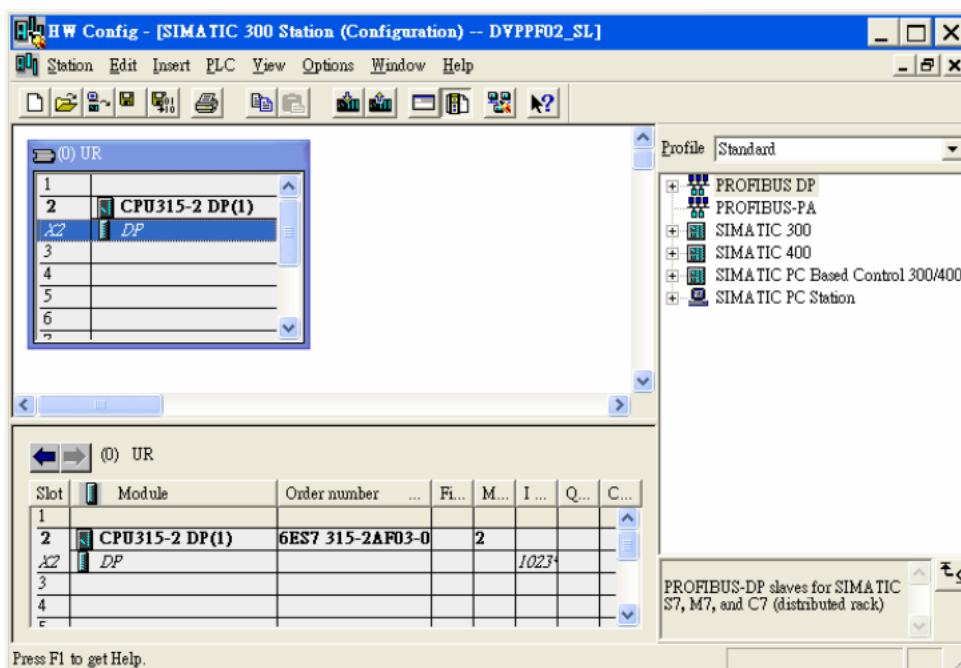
HW Config - [SIMATIC 300 Station (Configuration) -- DVPPF02_SL]

Station Edit Insert PLC View Options Window Help

(0) UR

| | |
|---|---|
| 1 | |
| 2 | CPU315-2 DP(1) |
| X2 | DP |
| 3 | |
| 4 | |
| 5 | |
| 6 | |

Profile Standard

PROFIBUS DP
PROFIBUS-PA
SIMATIC 300
SIMATIC 400
SIMATIC PC Based Control 300/400
SIMATIC PC Station

(0) UR

| Slot | Module | Order number | Fi... | M... | I ... | Q... | C... |
|---|---|---|---|---|---|---|---|
| 1 | | | | | | | |
| 2 | CPU315-2 DP(1) | 6ES7 315-2AF03-0 | | 2 | | | |
| X2 | DP | | | | 1023 | | |
| 3 | | | | | | | |
| 4 | | | | | | | |

PROFIBUS-DP slaves for SIMATIC S7, M7, and C7 (distributed rack)

Press F1 to get Help.